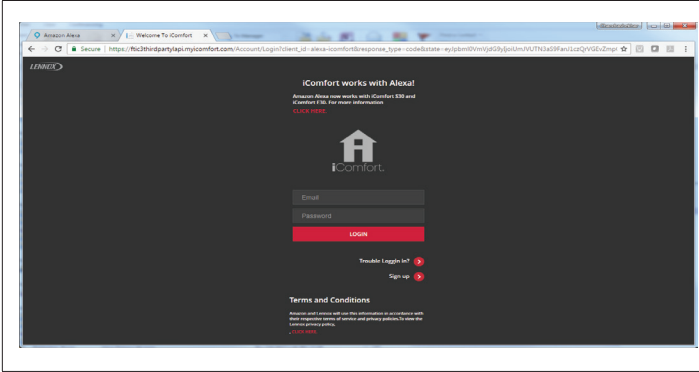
Amazon Alexa
Welcome To iComfort
Secure | https://fticshirdpartyapi.myicomfort.com/Account/Login?client_id=alexa-icomfort&response_type=code&state=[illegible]

LENNOX

iComfort works with Alexa!

Amazon Alexa now works with iComfort S30 and iComfort E30. For more information
CLICK HERE

iComfort.

Email
Password
LOGIN

Trouble Loggin in?
Sign up

Terms and Conditions

Amazon and Lennox will use this information in accordance with their respective terms of service and privacy policies.To view the Lennox privacy policy,
CLICK HERE